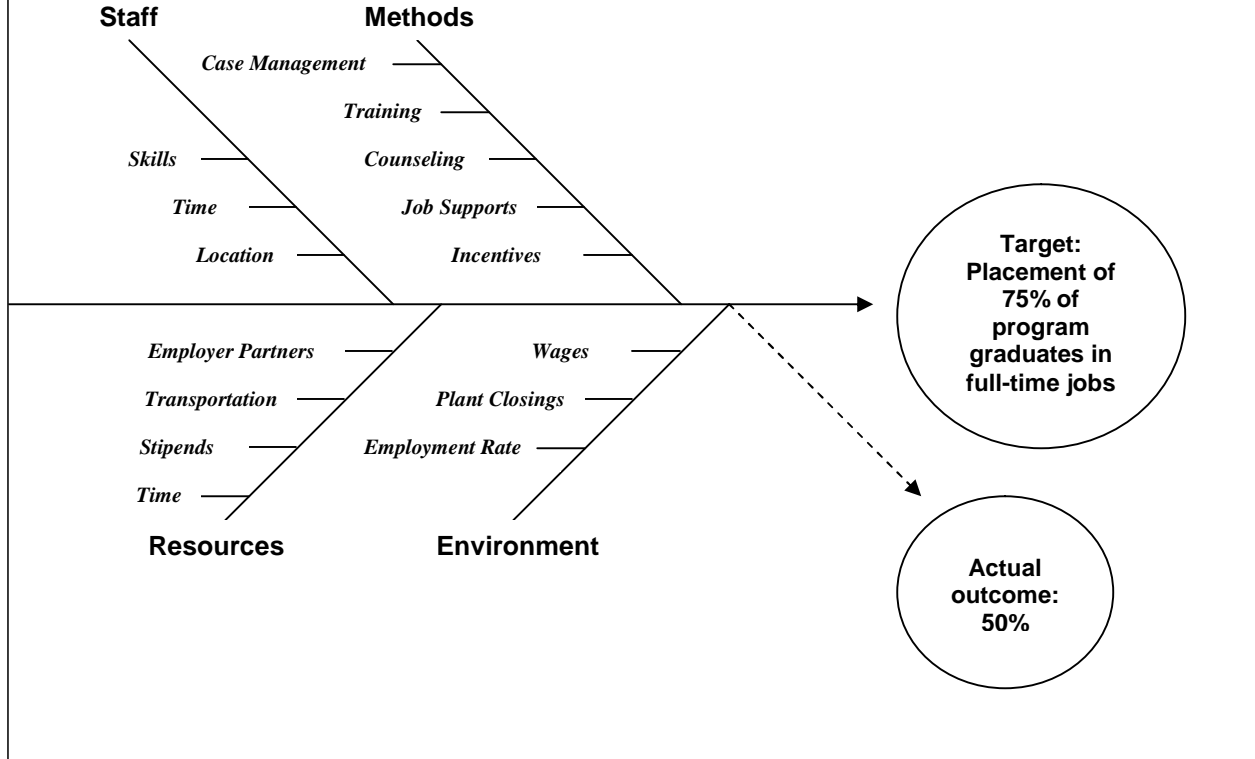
Staff

Skills

Time

Location

Methods

Case Management

Training

Counseling

Job Supports

Incentives

Target: Placement of 75% of program graduates in full-time jobs

Employer Partners

Transportation

Stipends

Time

Resources

Wages

Plant Closings

Employment Rate

Environment

Actual outcome: 50%